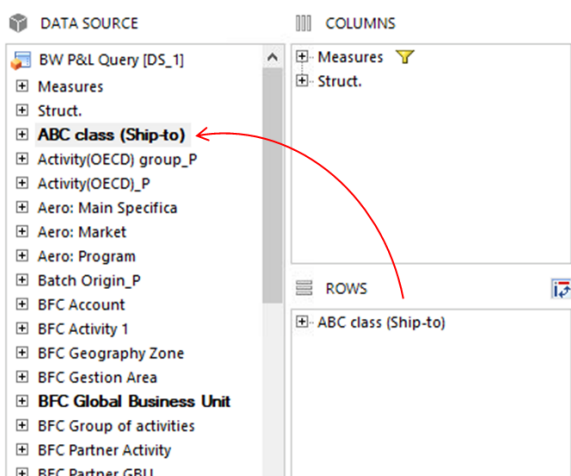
DATA SOURCE

BW P&L Query [DS_1]
Measures
Struct.
ABC class (Ship-to)
Activity(OECD) group_P
Activity(OECD)_P
Aero: Main Specifica
Aero: Market
Aero: Program
Batch Origin_P
BFC Account
BFC Activity 1
BFC Geography Zone
BFC Gestion Area
BFC Global Business Unit
BFC Group of activities
BFC Partner Activity
BFC Partner GBU

COLUMNS

Measures
Struct.

ROWS

ABC class (Ship-to)